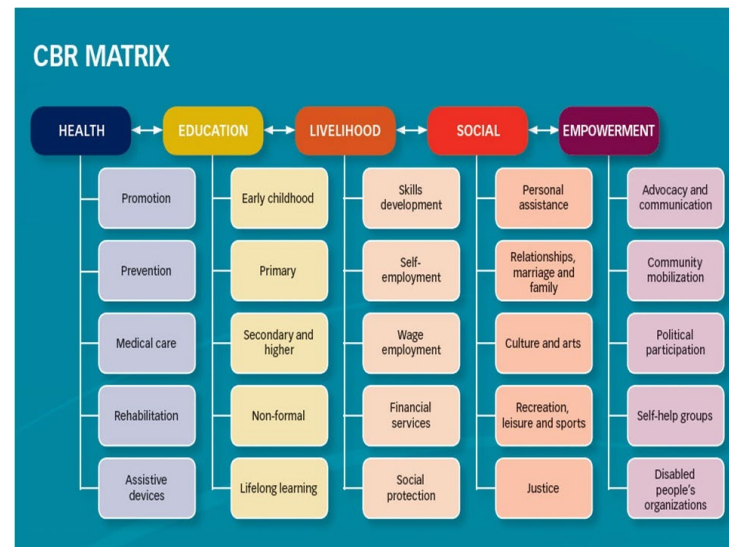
CBR MATRIX

| HEALTH | EDUCATION | LIVELIHOOD | SOCIAL | EMPOWERMENT |
|---|---|---|---|---|
| Promotion | Early childhood | Skills development | Personal assistance | Advocacy and communication |
| Prevention | Primary | Self-employment | Relationships, marriage and family | Community mobilization |
| Medical care | Secondary and higher | Wage employment | Culture and arts | Political participation |
| Rehabilitation | Non-formal | Financial services | Recreation, leisure and sports | Self-help groups |
| Assistive devices | Lifelong learning | Social protection | Justice | Disabled people's organizations |